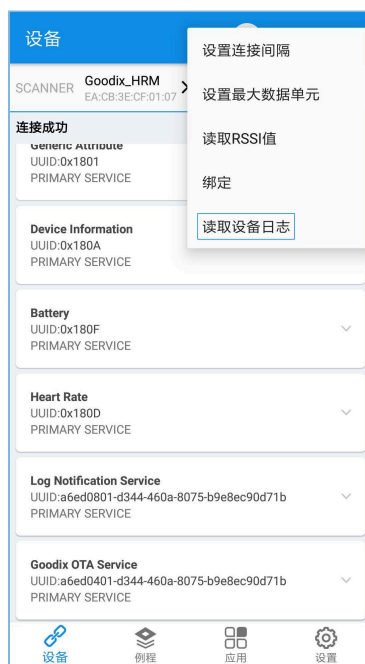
设备

SCANNER Goodix_HRM
EA:CB:3E:CF:01:07

设置连接间隔

设置最大数据单元

读取RSSI值

绑定

读取设备日志

连接成功

Generic Attribute
UUID:0x1801
PRIMARY SERVICE

Device Information
UUID:0x180A
PRIMARY SERVICE

Battery
UUID:0x180F
PRIMARY SERVICE

Heart Rate
UUID:0x180D
PRIMARY SERVICE

Log Notification Service
UUID:a6ed0801-d344-460a-8075-b9e8ec90d71b
PRIMARY SERVICE

Goodix OTA Service
UUID:a6ed0401-d344-460a-8075-b9e8ec90d71b
PRIMARY SERVICE

设备 例程 应用 设置